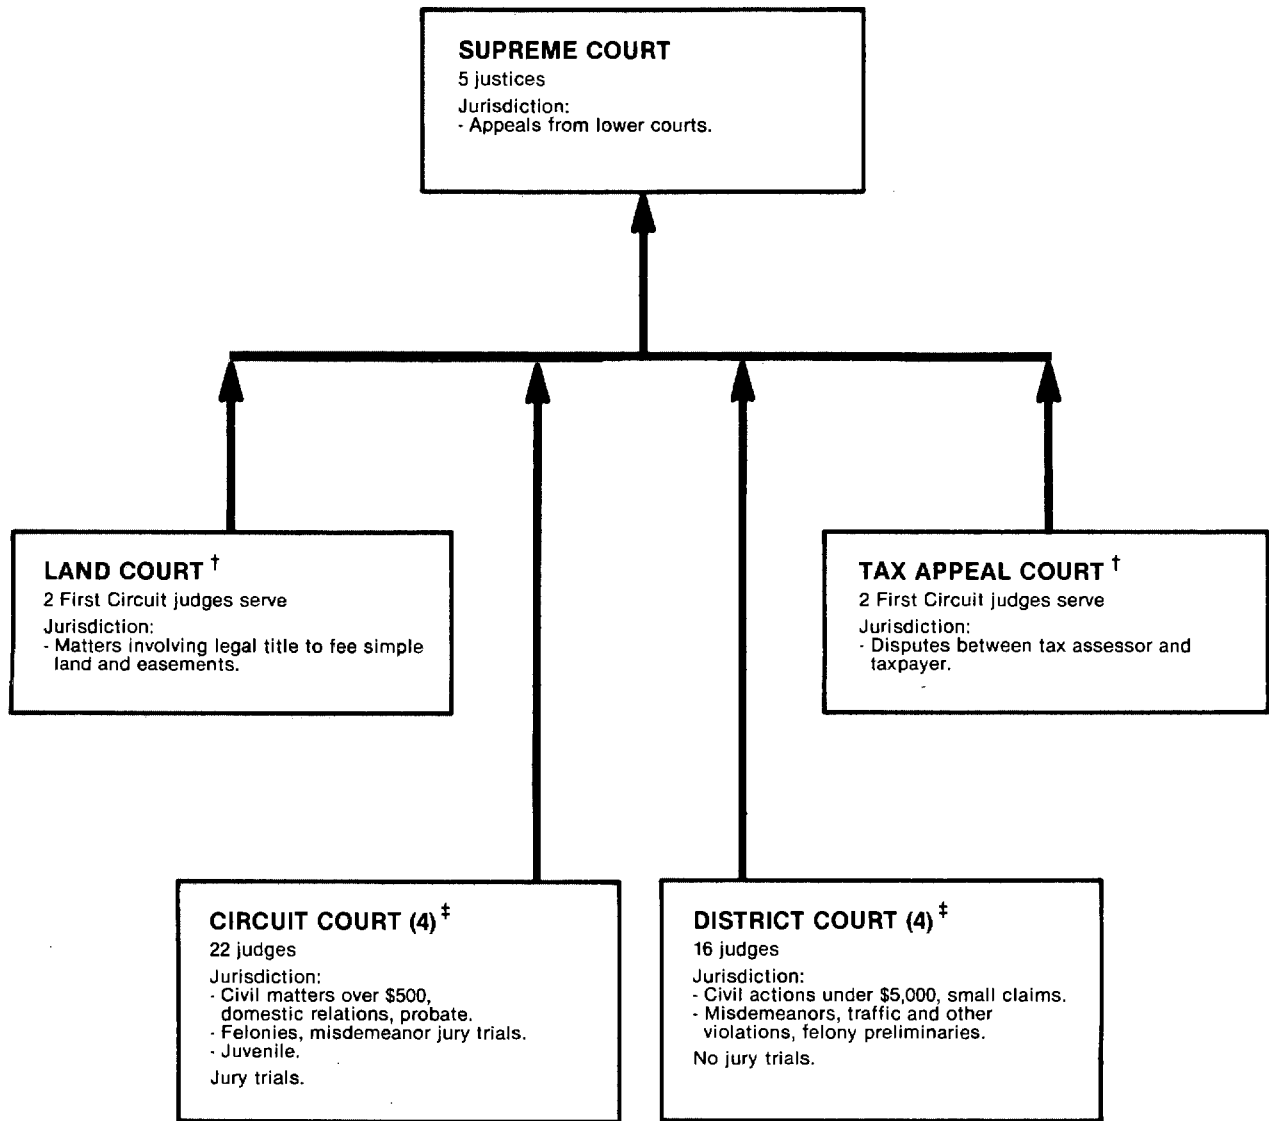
SUPREME COURT
5 justices
Jurisdiction:
- Appeals from lower courts.

LAND COURT †
2 First Circuit judges serve
Jurisdiction:
- Matters involving legal title to fee simple land and easements.

TAX APPEAL COURT †
2 First Circuit judges serve
Jurisdiction:
- Disputes between tax assessor and taxpayer.

CIRCUIT COURT (4) ‡
22 judges
Jurisdiction:
- Civil matters over \$500, domestic relations, probate.
- Felonies, misdemeanor jury trials.
- Juvenile.
Jury trials.

DISTRICT COURT (4) ‡
16 judges
Jurisdiction:
- Civil actions under \$5,000, small claims.
- Misdemeanors, traffic and other violations, felony preliminaries.
No jury trials.